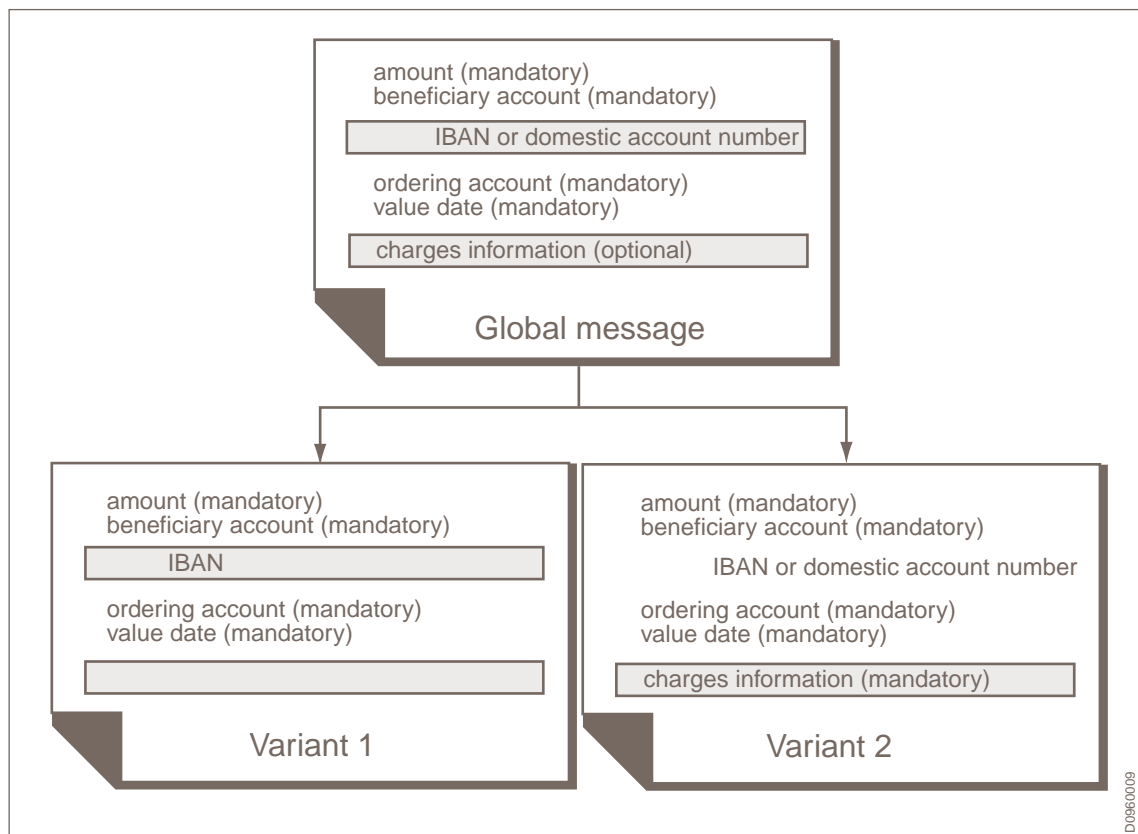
amount (mandatory)
beneficiary account (mandatory)

IBAN or domestic account number

ordering account (mandatory)
value date (mandatory)

charges information (optional)

Global message

amount (mandatory)
beneficiary account (mandatory)

IBAN

ordering account (mandatory)
value date (mandatory)

Variant 1

amount (mandatory)
beneficiary account (mandatory)

IBAN or domestic account number

ordering account (mandatory)
value date (mandatory)

charges information (mandatory)

Variant 2

D0960009